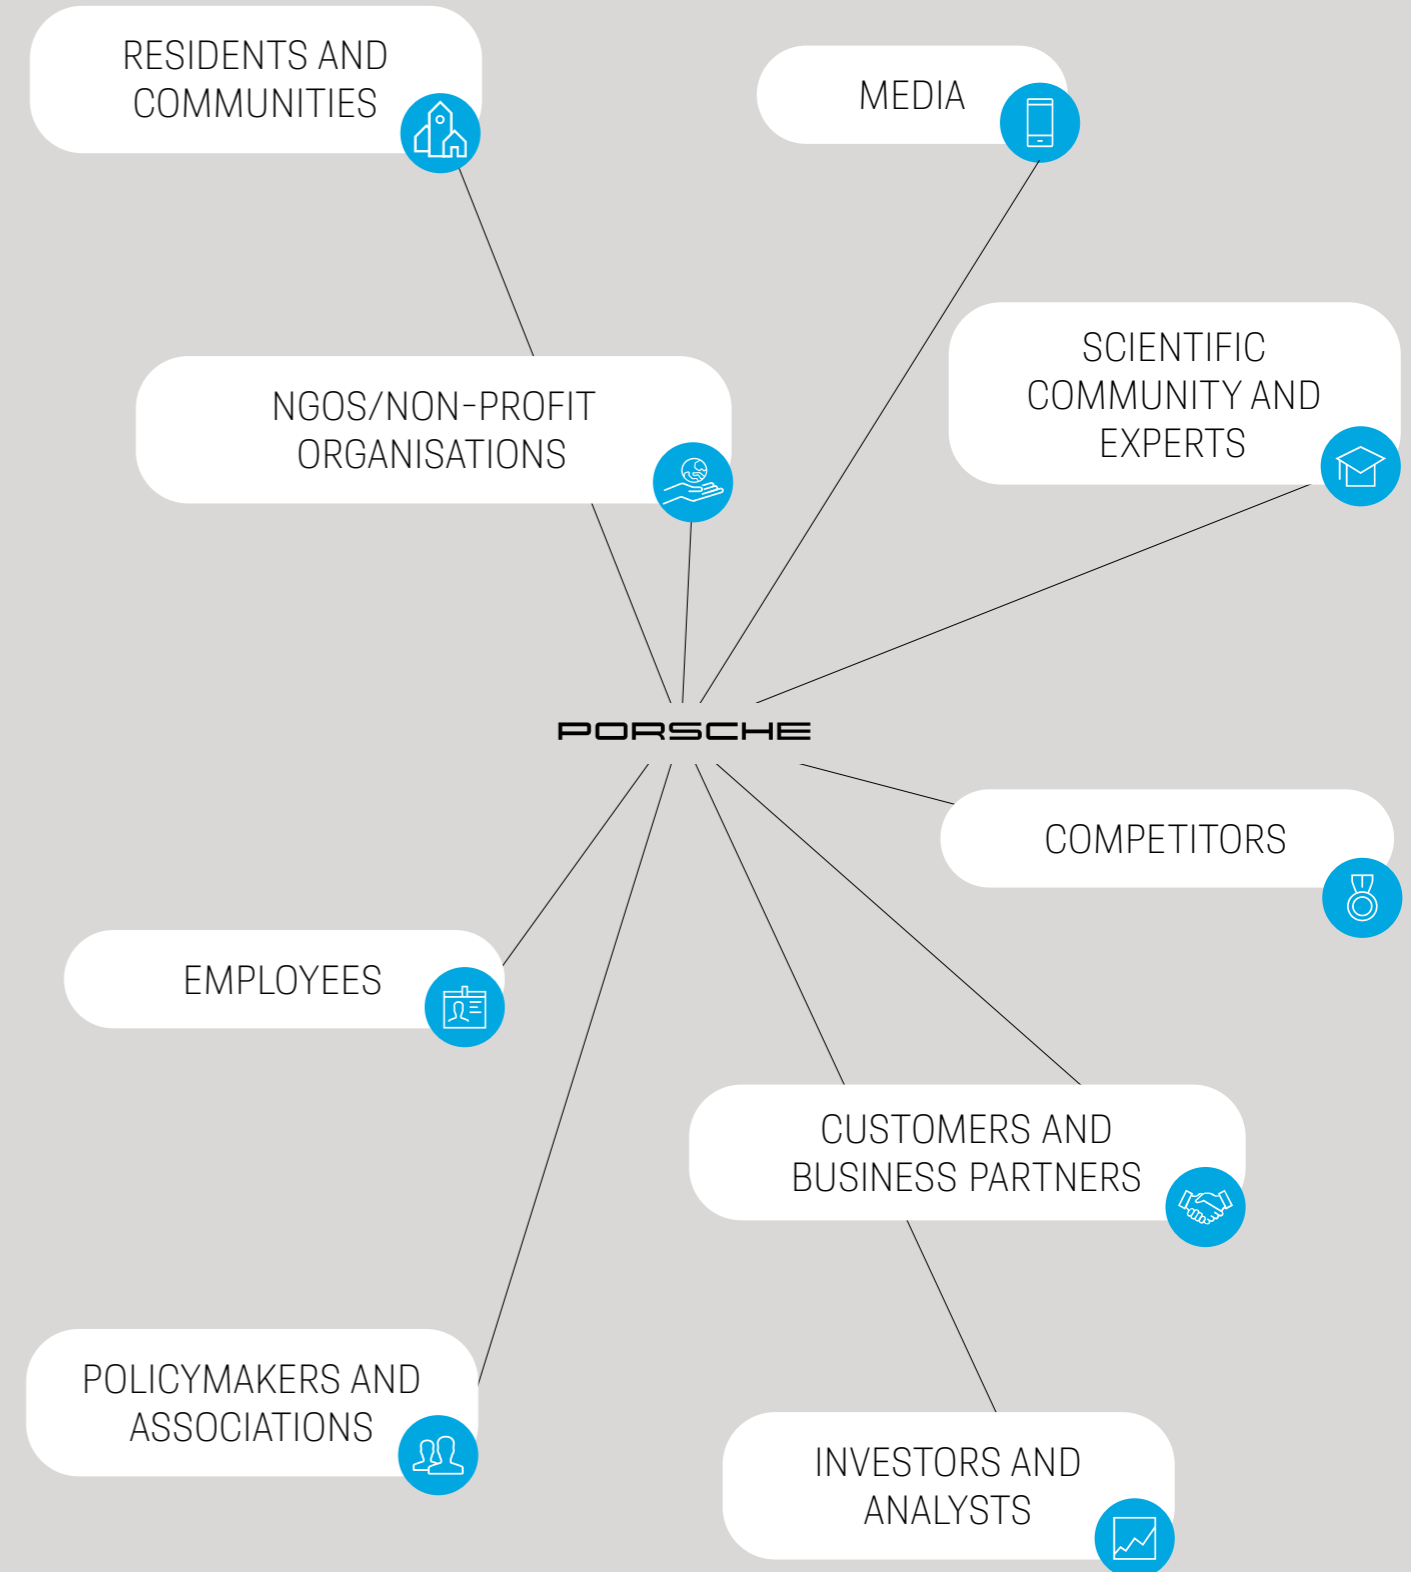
RESIDENTS AND COMMUNITIES

MEDIA

SCIENTIFIC COMMUNITY AND EXPERTS

NGOS/NON-PROFIT ORGANISATIONS

PORSCHE

COMPETITORS

EMPLOYEES

CUSTOMERS AND BUSINESS PARTNERS

POLICYMAKERS AND ASSOCIATIONS

INVESTORS AND ANALYSTS